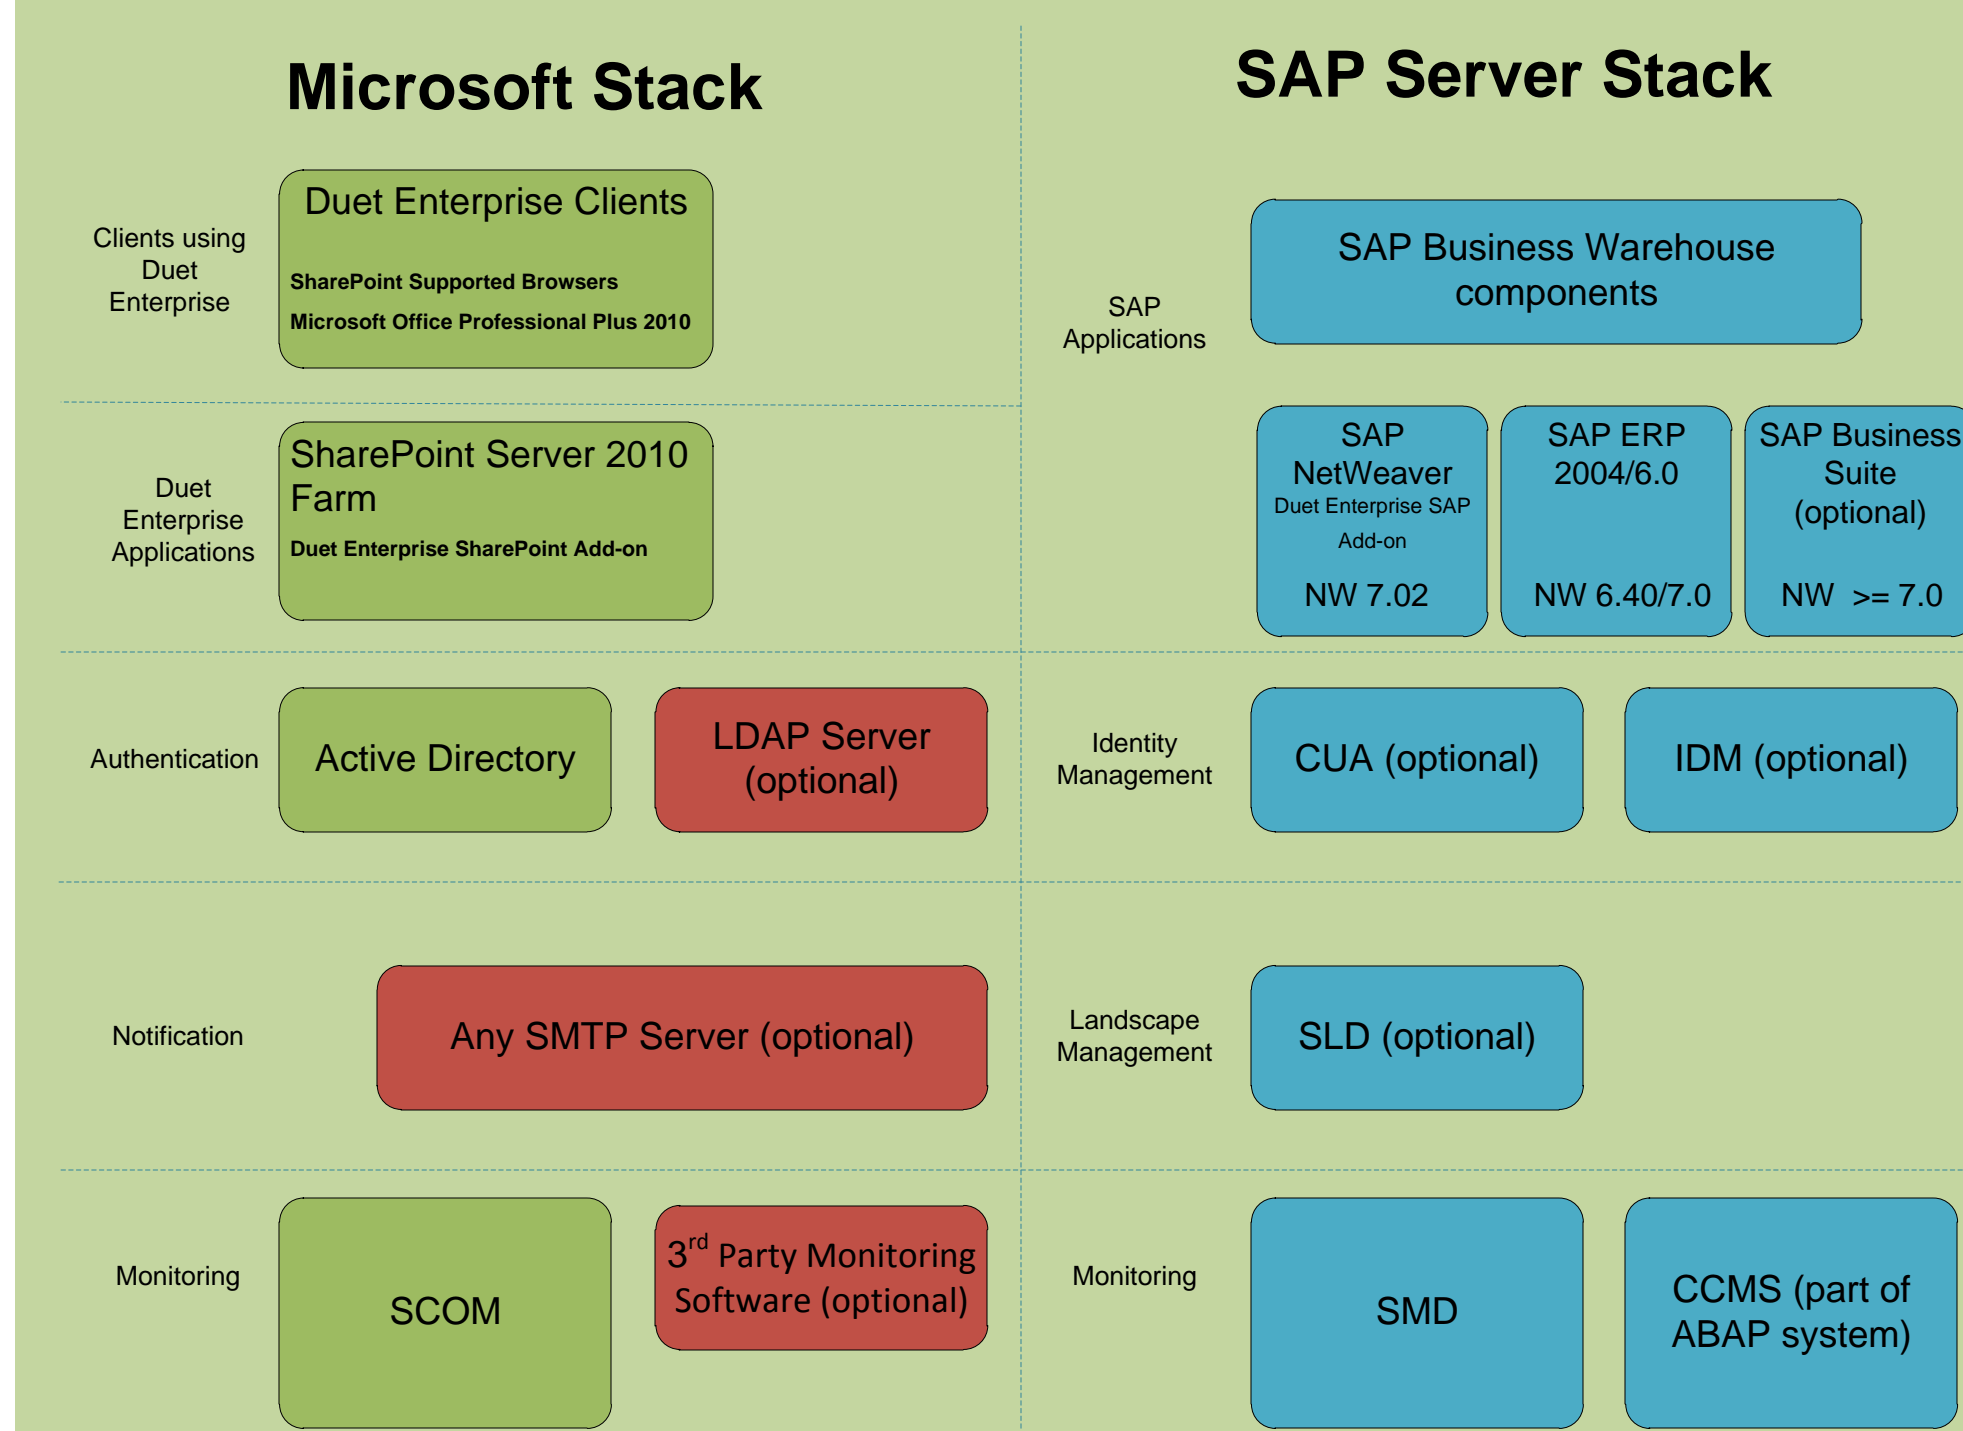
Microsoft Stack

Clients using Duet Enterprise

Duet Enterprise Clients

SharePoint Supported Browsers

Microsoft Office Professional Plus 2010

Duet Enterprise Applications

SharePoint Server 2010 Farm

Duet Enterprise SharePoint Add-on

Authentication

Active Directory

LDAP Server (optional)

Notification

Any SMTP Server (optional)

Monitoring

SCOM

3$^{rd}$ Party Monitoring Software (optional)

SAP Server Stack

SAP Applications

SAP Business Warehouse components

SAP NetWeaver
Duet Enterprise SAP Add-on
NW 7.02

SAP ERP 2004/6.0
NW 6.40/7.0

SAP Business Suite (optional)
NW >= 7.0

Identity Management

CUA (optional)

IDM (optional)

Landscape Management

SLD (optional)

Monitoring

SMD

CCMS (part of ABAP system)